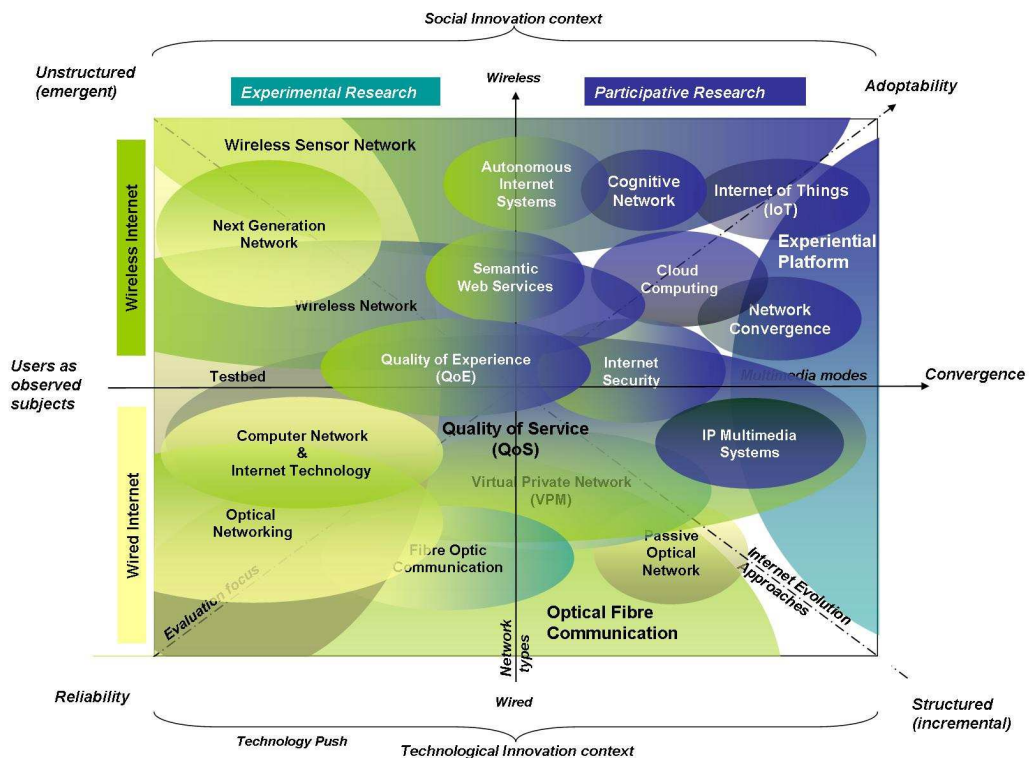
Social Innovation context

Unstructured (emergent)

Experimental Research

Wireless

Participative Research

Adoptability

Wireless Internet

Wireless Sensor Network

Next Generation Network

Autonomous Internet Systems

Cognitive Network

Internet of Things (IoT)

Experiential Platform

Semantic Web Services

Cloud Computing

Wireless Network

Network Convergence

Users as observed subjects

Testbed

Quality of Experience (QoE)

Internet Security

Multimedia modes

Convergence

Wired Internet

Computer Network & Internet Technology

Quality of Service (QoS)

IP Multimedia Systems

Virtual Private Network (VPM)

Optical Networking

Fibre Optic Communication

Passive Optical Network

Internet Evolution Approaches

Evaluation focus

Optical Fibre Communication

Network types

Reliability

Wired

Structured (incremental)

Technology Push

Technological Innovation context